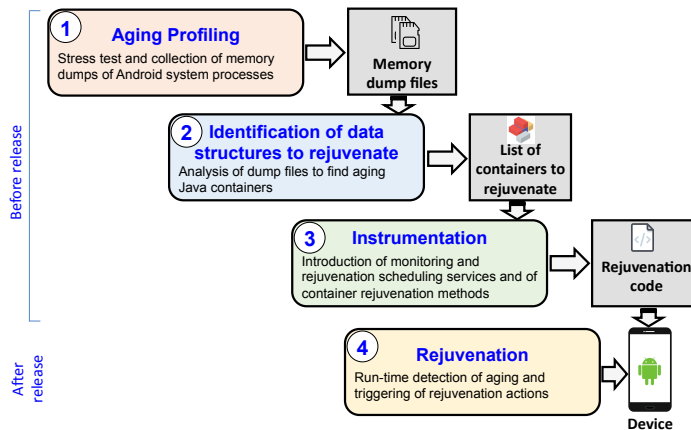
Before release

1 Aging Profiling

Stress test and collection of memory dumps of Android system processes

Memory dump files

2 Identification of data structures to rejuvenate

Analysis of dump files to find aging Java containers

List of containers to rejuvenate

3 Instrumentation

Introduction of monitoring and rejuvenation scheduling services and of container rejuvenation methods

</>

Rejuvenation code

After release

4 Rejuvenation

Run-time detection of aging and triggering of rejuvenation actions

Device